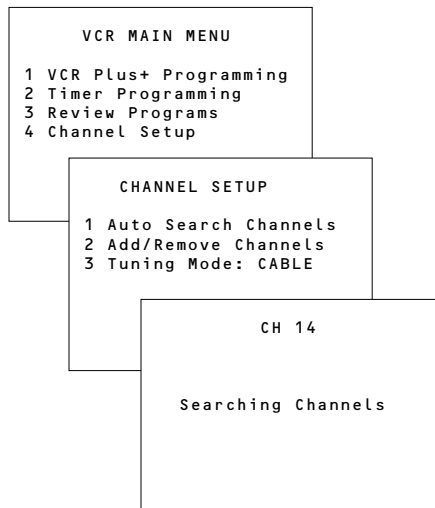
VCR MAIN MENU

1 VCR Plus+ Programming
2 Timer Programming
3 Review Programs
4 Channel Setup

CHANNEL SETUP

1 Auto Search Channels
2 Add/Remove Channels
3 Tuning Mode: CABLE

CH 14

Searching Channels